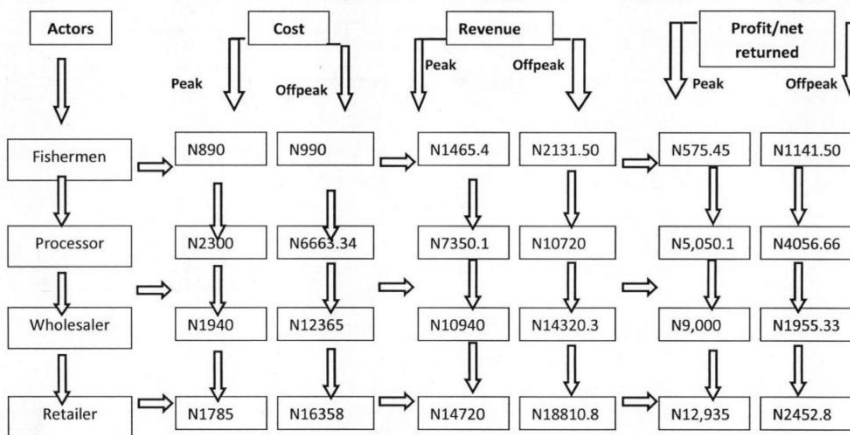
Actors

Cost

Peak

Offpeak

Revenue

Peak

Offpeak

Profit/net returned

Peak

Offpeak

Fishermen

N890

N990

N1465.4

N2131.50

N575.45

N1141.50

Processor

N2300

N6663.34

N7350.1

N10720

N5,050.1

N4056.66

Wholesaler

N1940

N12365

N10940

N14320.3

N9,000

N1955.33

Retailer

N1785

N16358

N14720

N18810.8

N12,935

N2452.8